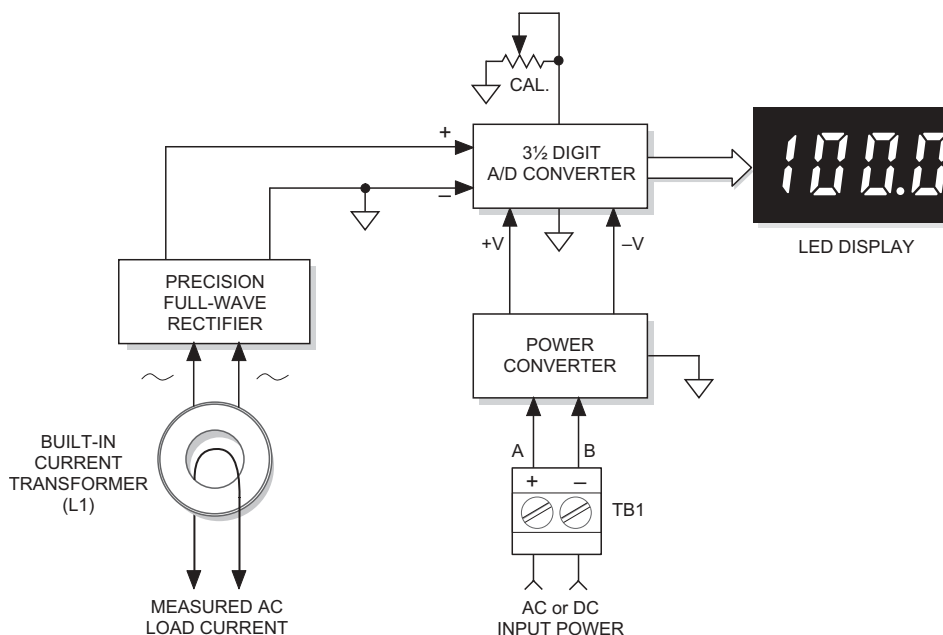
CAL.

+

3½ DIGIT A/D CONVERTER

–

100.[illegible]

LED DISPLAY

+V

–V

PRECISION FULL-WAVE RECTIFIER

POWER CONVERTER

~

~

BUILT-IN CURRENT TRANSFORMER (L1)

A

B

+

–

TB1

MEASURED AC LOAD CURRENT

AC or DC INPUT POWER